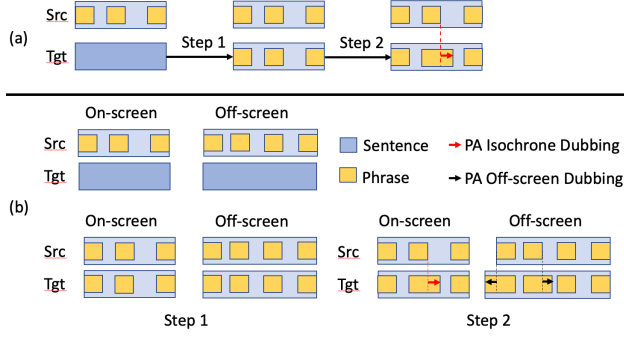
Src

(a)

Tgt

Step 1

Step 2

On-screen

Off-screen

Src

Sentence

PA Isochrone Dubbing

Tgt

Phrase

PA Off-screen Dubbing

(b)

On-screen

Off-screen

On-screen

Off-screen

Src

Src

Tgt

Tgt

Step 1

Step 2